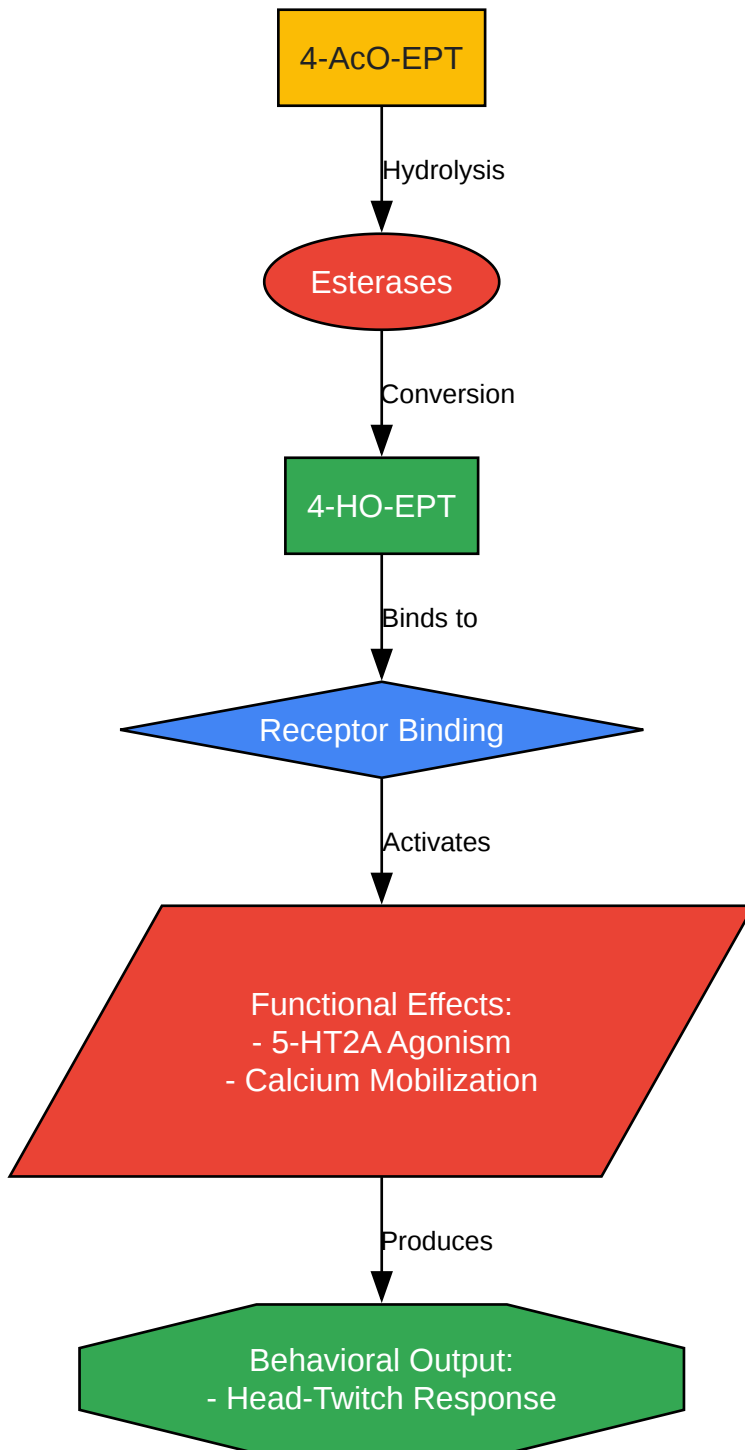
4-AcO-EPT

Hydrolysis

Esterases

Conversion

4-HO-EPT

Binds to

Receptor Binding

Activates

Functional Effects:
- 5-HT2A Agonism
- Calcium Mobilization

Produces

Behavioral Output:
- Head-Twitch Response